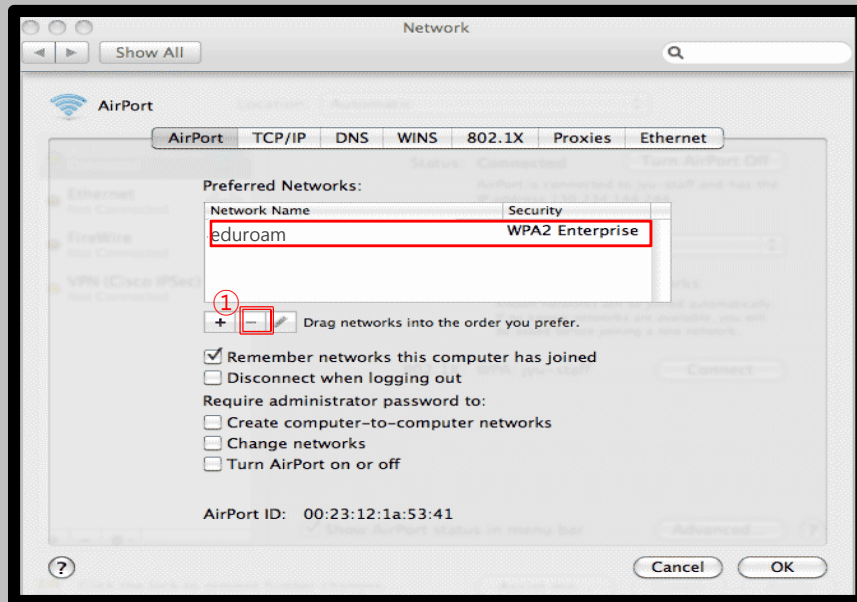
Network

Show All

AirPort

AirPort | TCP/IP | DNS | WINS | 802.1X | Proxies | Ethernet

Preferred Networks:

| Network Name | Security |
|---|---|
| eduroam | WPA2 Enterprise |

①

+ − Drag networks into the order you prefer.

☑ Remember networks this computer has joined
☐ Disconnect when logging out

Require administrator password to:
☐ Create computer-to-computer networks
☐ Change networks
☐ Turn AirPort on or off

AirPort ID: 00:23:12:1a:53:41

?

Cancel

OK